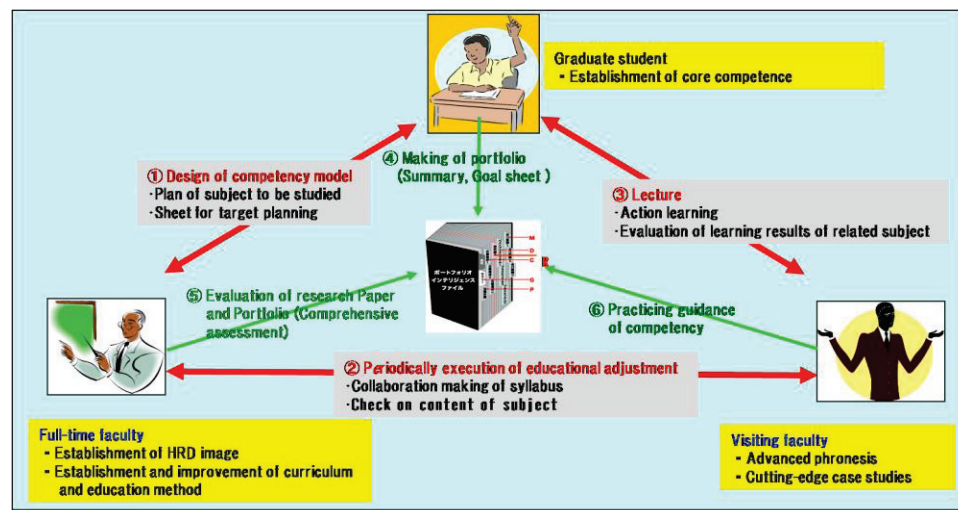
Graduate student
- Establishment of core competence

① Design of competency model
·Plan of subject to be studied
·Sheet for target planning

④ Making of portfolio
(Summary, Goal sheet )

③ Lecture
·Action learning
·Evaluation of learning results of related subject

ポートフォリオ
インテリジェンス
ファイル

⑤ Evaluation of research Paper and Portfolio (Comprehensive assessment)

⑥ Practicing guidance of competency

② Periodically execution of educational adjustment
·Collaboration making of syllabus
·Check on content of subject

Full-time faculty
- Establishment of HRD image
- Establishment and improvement of curriculum and education method

Visiting faculty
- Advanced phronesis
- Cutting-edge case studies